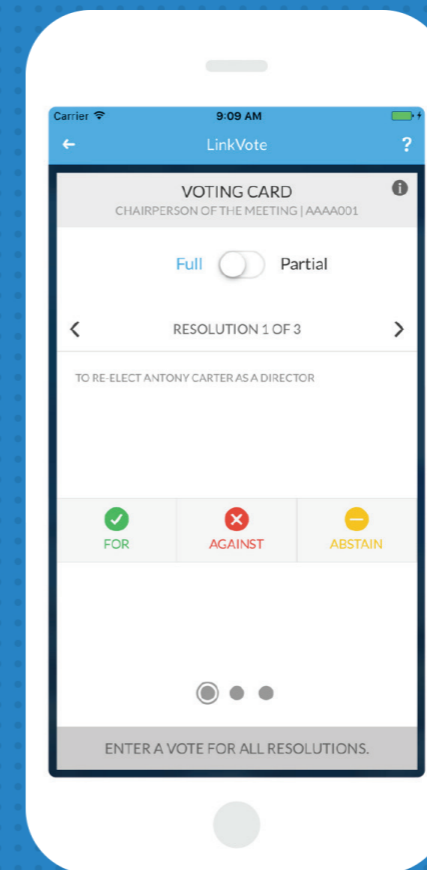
Carrier
9:09 AM
LinkVote
?
VOTING CARD
CHAIRPERSON OF THE MEETING | AAAA001
Full
Partial
RESOLUTION 1 OF 3
TO RE-ELECT ANTONY CARTER AS A DIRECTOR
FOR
AGAINST
ABSTAIN
ENTER A VOTE FOR ALL RESOLUTIONS.